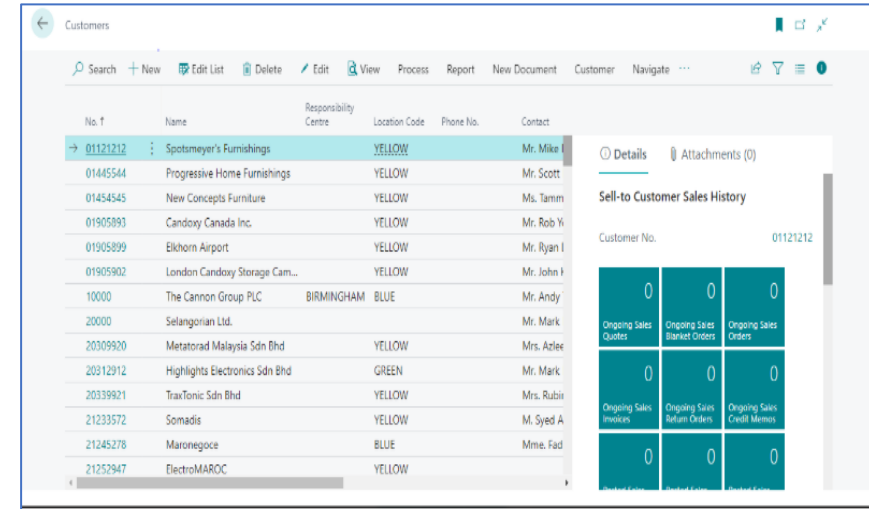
Customers

Search + New Edit List Delete Edit View Process Report New Document Customer Navigate ···

| No. ↑ | Name | Responsibility Centre | Location Code | Phone No. | Contact |
|---|---|---|---|---|---|
| 01121212 | Spotsmeyer's Furnishings | | YELLOW | | Mr. Mike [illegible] |
| 01445544 | Progressive Home Furnishings | | YELLOW | | Mr. Scott |
| 01454545 | New Concepts Furniture | | YELLOW | | Ms. Tamm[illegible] |
| 01905893 | Candoxy Canada Inc. | | YELLOW | | Mr. Rob Y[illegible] |
| 01905899 | Elkhorn Airport | | YELLOW | | Mr. Ryan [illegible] |
| 01905902 | London Candoxy Storage Cam... | | YELLOW | | Mr. John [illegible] |
| 10000 | The Cannon Group PLC | BIRMINGHAM | BLUE | | Mr. Andy |
| 20000 | Selangorian Ltd. | | | | Mr. Mark |
| 20309920 | Metatorad Malaysia Sdn Bhd | | YELLOW | | Mrs. Azlee |
| 20312912 | Highlights Electronics Sdn Bhd | | GREEN | | Mr. Mark |
| 20339921 | TraxTonic Sdn Bhd | | YELLOW | | Mrs. Rubi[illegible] |
| 21233572 | Somadis | | YELLOW | | M. Syed A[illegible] |
| 21245278 | Maronegoce | | BLUE | | Mme. Fad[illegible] |
| 21252947 | ElectroMAROC | | YELLOW | | |

Details Attachments (0)

Sell-to Customer Sales History

Customer No. 01121212

0 Ongoing Sales Quotes
0 Ongoing Sales Blanket Orders
0 Ongoing Sales Orders
0 Ongoing Sales Invoices
0 Ongoing Sales Return Orders
0 Ongoing Sales Credit Memos
0 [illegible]
0 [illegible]
0 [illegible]